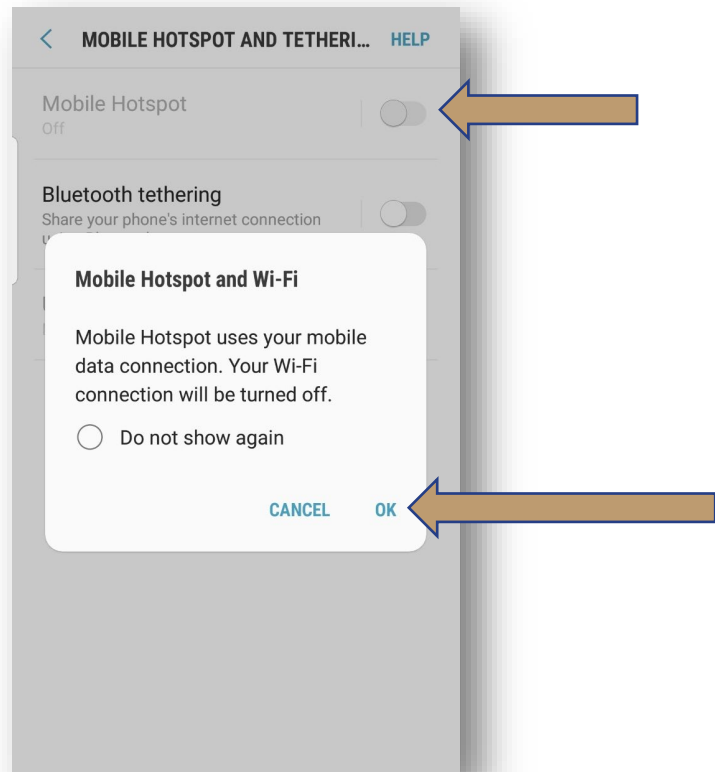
MOBILE HOTSPOT AND TETHERI... HELP

Mobile Hotspot
Off

Bluetooth tethering
Share your phone's internet connection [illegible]

Mobile Hotspot and Wi-Fi

Mobile Hotspot uses your mobile data connection. Your Wi-Fi connection will be turned off.

Do not show again

CANCEL OK